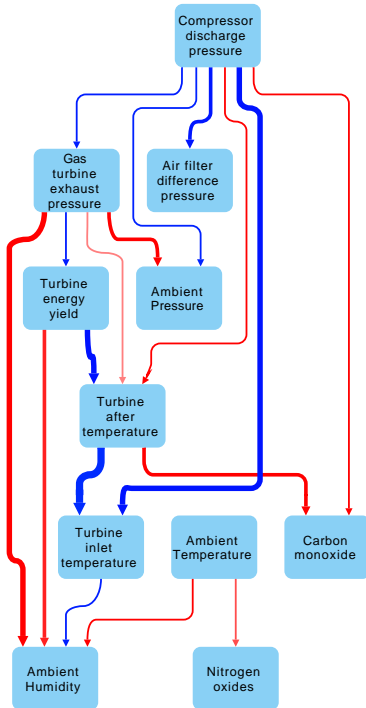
Compressor discharge pressure

Gas turbine exhaust pressure

Air filter difference pressure

Turbine energy yield

Ambient Pressure

Turbine after temperature

Turbine inlet temperature

Ambient Temperature

Carbon monoxide

Ambient Humidity

Nitrogen oxides